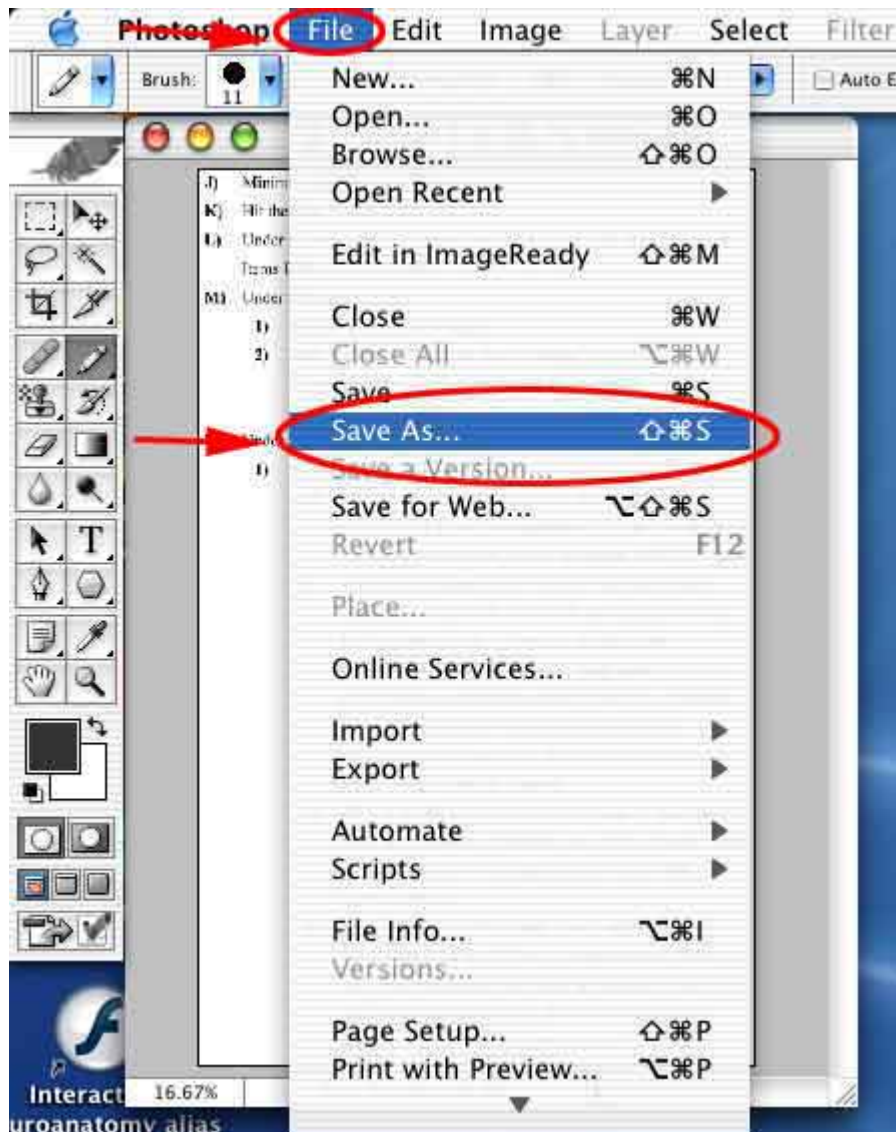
Photoshop File Edit Image Layer Select Filter

Brush: 11

Auto E

New... ⌘N
Open... ⌘O
Browse... ⇧⌘O
Open Recent ▶

Edit in ImageReady ⇧⌘M

Close ⌘W
Close All ⌥⌘W
Save ⌘S
Save As... ⇧⌘S
Save a Version...
Save for Web... ⌥⇧⌘S
Revert F12

Place...

Online Services...

Import ▶
Export ▶

Automate ▶
Scripts ▶

File Info... ⌥⌘I
Versions...

Page Setup... ⇧⌘P
Print with Preview... ⌥⌘P

J) Minim
K) Hit the
L) Under
Items I
M) Under
1)
2)
Unde
1)

16.67%

Interact
uroanatomy alias